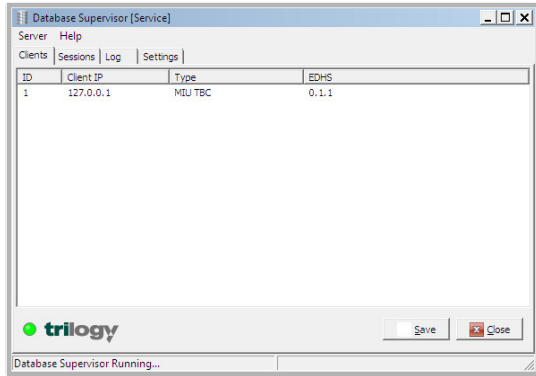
Database Supervisor [Service]

Server Help

Clients | Sessions | Log | Settings

| ID | Client IP | Type | EDHS |
|---|---|---|---|
| 1 | 127.0.0.1 | MIU TBC | 0.1.1 |

trilogy

Save Close

Database Supervisor Running...